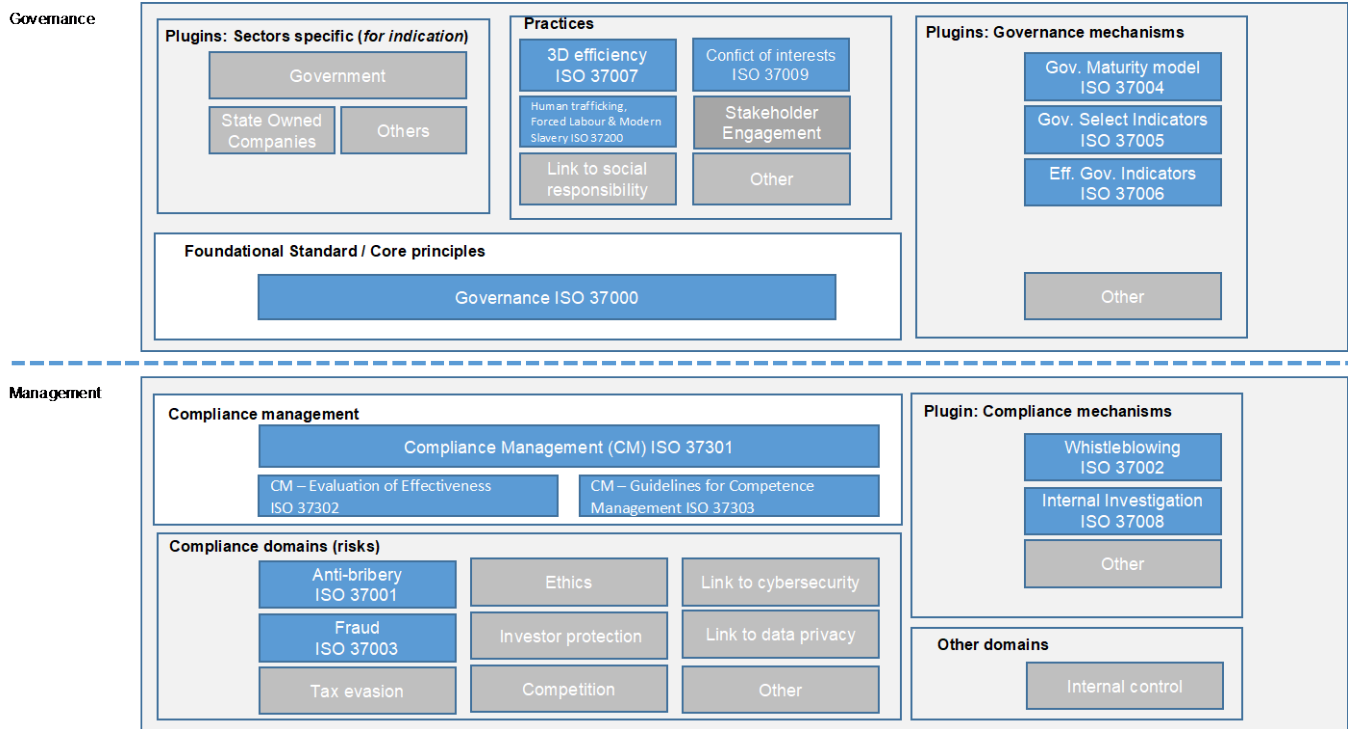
Governance

Plugins: Sectors specific (*for indication*)

Government

State Owned Companies

Others

Practices

3D efficiency ISO 37007

Confict of interests ISO 37009

Human trafficking, Forced Labour & Modern Slavery ISO 37200

Stakeholder Engagement

Link to social responsibility

Other

Plugins: Governance mechanisms

Gov. Maturity model ISO 37004

Gov. Select Indicators ISO 37005

Eff. Gov. Indicators ISO 37006

Other

Foundational Standard / Core principles

Governance ISO 37000

Management

Compliance management

Compliance Management (CM) ISO 37301

CM – Evaluation of Effectiveness ISO 37302

CM – Guidelines for Competence Management ISO 37303

Plugin: Compliance mechanisms

Whistleblowing ISO 37002

Internal Investigation ISO 37008

Other

Compliance domains (risks)

Anti-bribery ISO 37001

Ethics

Link to cybersecurity

Fraud ISO 37003

Investor protection

Link to data privacy

Tax evasion

Competition

Other

Other domains

Internal control